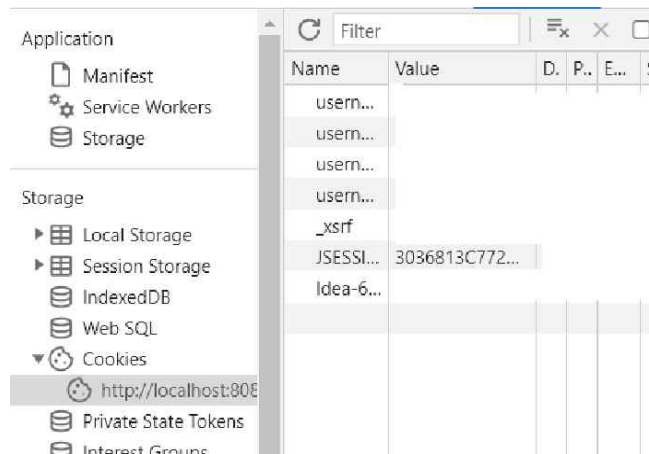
Application
Manifest
Service Workers
Storage

Storage
Local Storage
Session Storage
IndexedDB
Web SQL
Cookies
http://localhost:808
Private State Tokens
Interest Groups

Filter

| Name | Value | D. | P.. | E... | S |
|---|---|---|---|---|---|
| usern... | | | | | |
| usern... | | | | | |
| usern... | | | | | |
| usern... | | | | | |
| _xsrf | | | | | |
| JSESSI... | 3036813C772... | | | | |
| Idea-6... | | | | | |